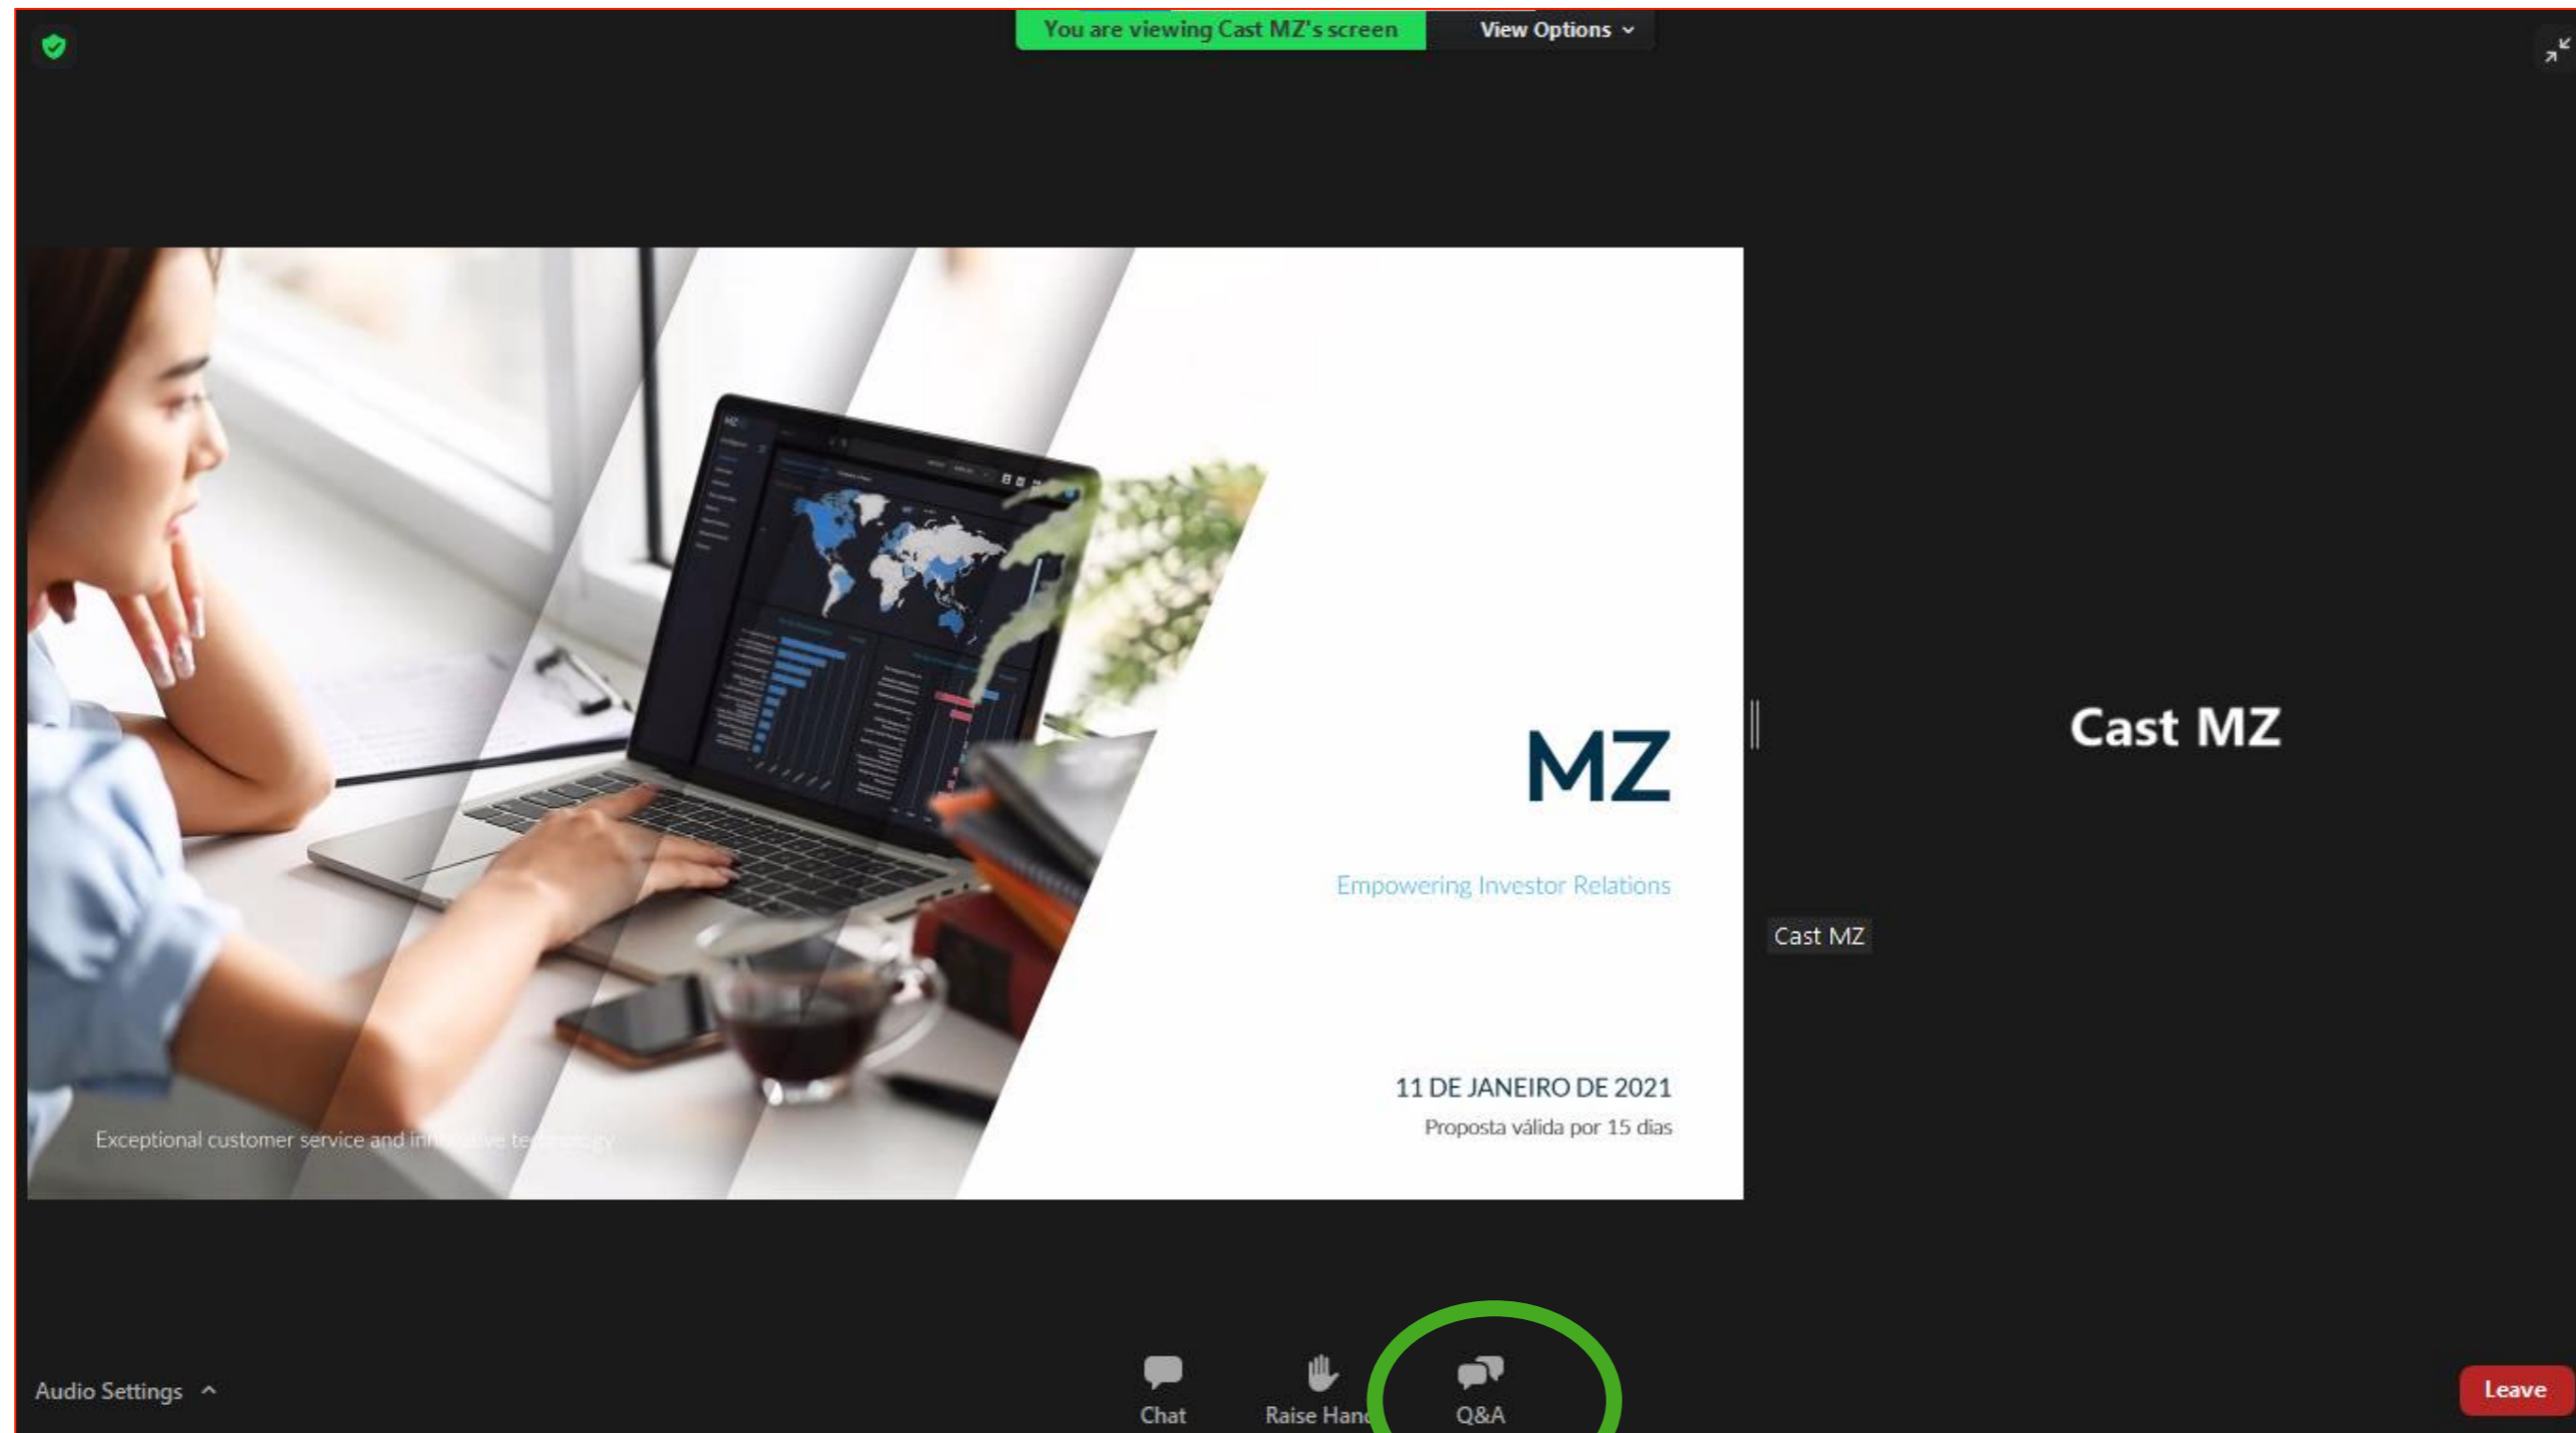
You are viewing Cast MZ's screen

View Options

Exceptional customer service and in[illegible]ve te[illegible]

MZ

Empowering Investor Relations

11 DE JANEIRO DE 2021

Proposta válida por 15 dias

Cast MZ

Cast MZ

Audio Settings

Chat

Raise Hand

Q&A

Leave